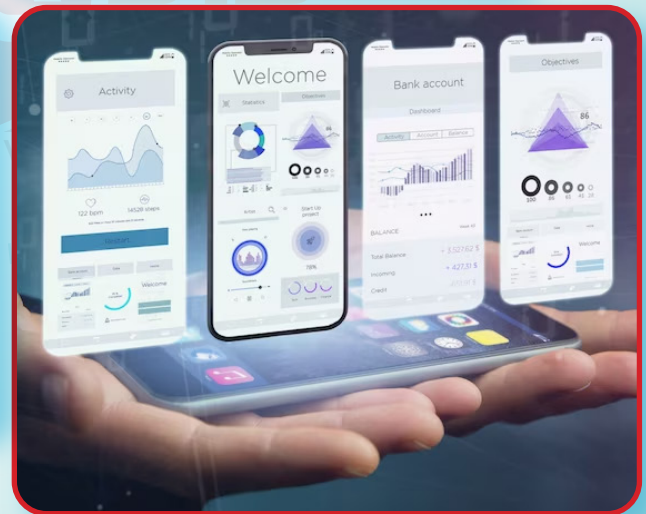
Activity

122 bpm

14528 steps

Welcome

Welcome

Statistics

Objectives

Start up project

78%

Bank account

Dashboard

Activity

Account

Balance

BALANCE

Total Balance

+ 3.107,62 $

Incoming

+ 427,31 $

Credit

Objectives

86

Welcome